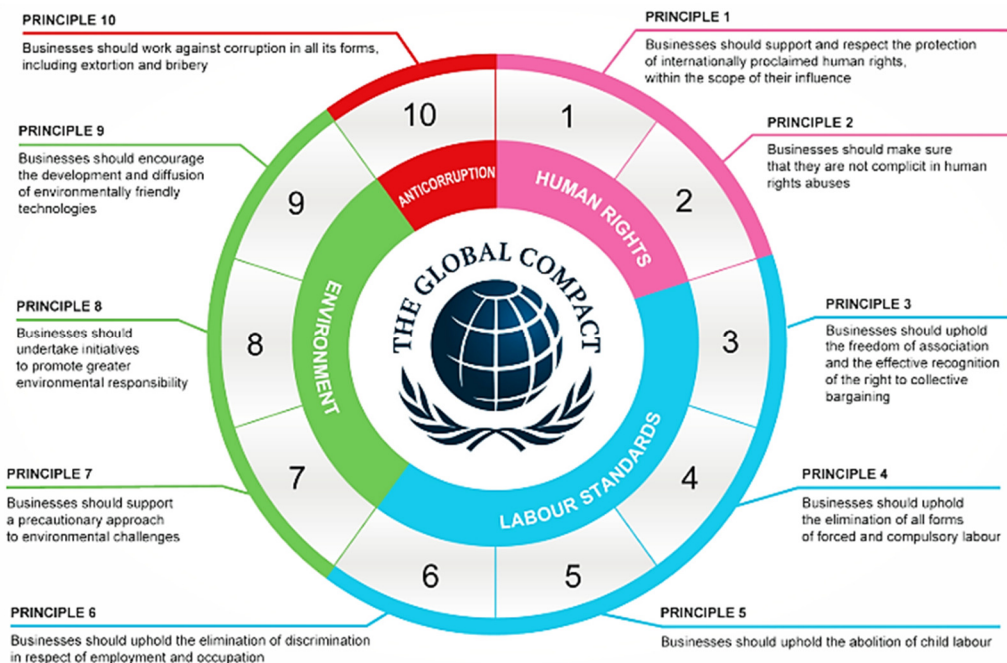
PRINCIPLE 10

Businesses should work against corruption in all its forms, including extortion and bribery

PRINCIPLE 1

Businesses should support and respect the protection of internationally proclaimed human rights, within the scope of their influence

PRINCIPLE 9

Businesses should encourage the development and diffusion of environmentally friendly technologies

PRINCIPLE 2

Businesses should make sure that they are not complicit in human rights abuses

PRINCIPLE 8

Businesses should undertake initiatives to promote greater environmental responsibility

PRINCIPLE 3

Businesses should uphold the freedom of association and the effective recognition of the right to collective bargaining

PRINCIPLE 7

Businesses should support a precautionary approach to environmental challenges

PRINCIPLE 4

Businesses should uphold the elimination of all forms of forced and compulsory labour

10

1

9

2

8

3

7

4

6

5

ANTICORRUPTION

HUMAN RIGHTS

ENVIRONMENT

LABOUR STANDARDS

THE GLOBAL COMPACT

PRINCIPLE 6

Businesses should uphold the elimination of discrimination in respect of employment and occupation

PRINCIPLE 5

Businesses should uphold the abolition of child labour